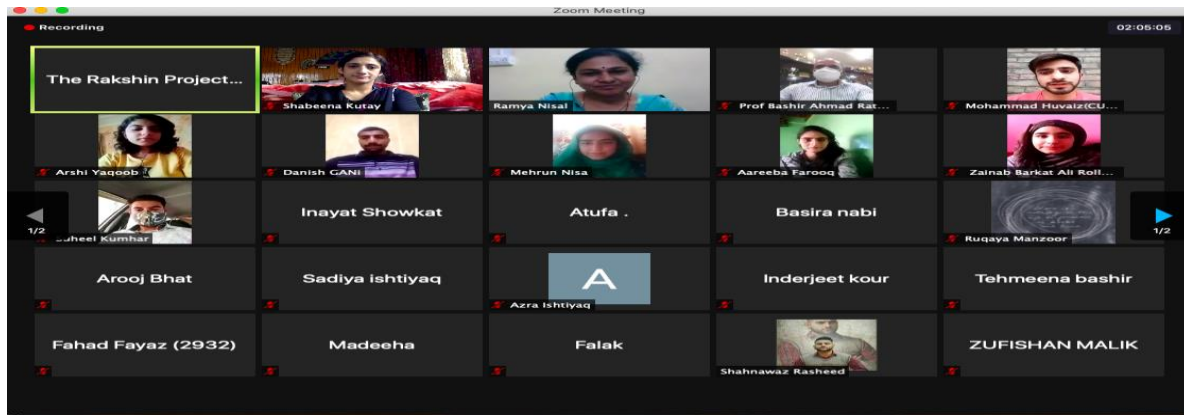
Zoom Meeting

Recording

02:05:05

The Rakshin Project...

Shabeena Kutay

Ramya Nisal

Prof Bashir Ahmad Rat...

Mohammad Huvaiz(CU...

Arshi Yaqoob

Danish GANI

Mehrun Nisa

Aareeba Farooq

Zainab Barkat Ali Roll...

1/2

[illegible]uheel Kumhar

Inayat Showkat

Atufa .

Basira nabi

Ruqaya Manzoor

1/2

Arooj Bhat

Sadiya ishtiyaq

A

Azra Ishtiyaq

Inderjeet kour

Tehmeena bashir

Fahad Fayaz (2932)

Madeeha

Falak

Shahnawaz Rasheed

ZUFISHAN MALIK